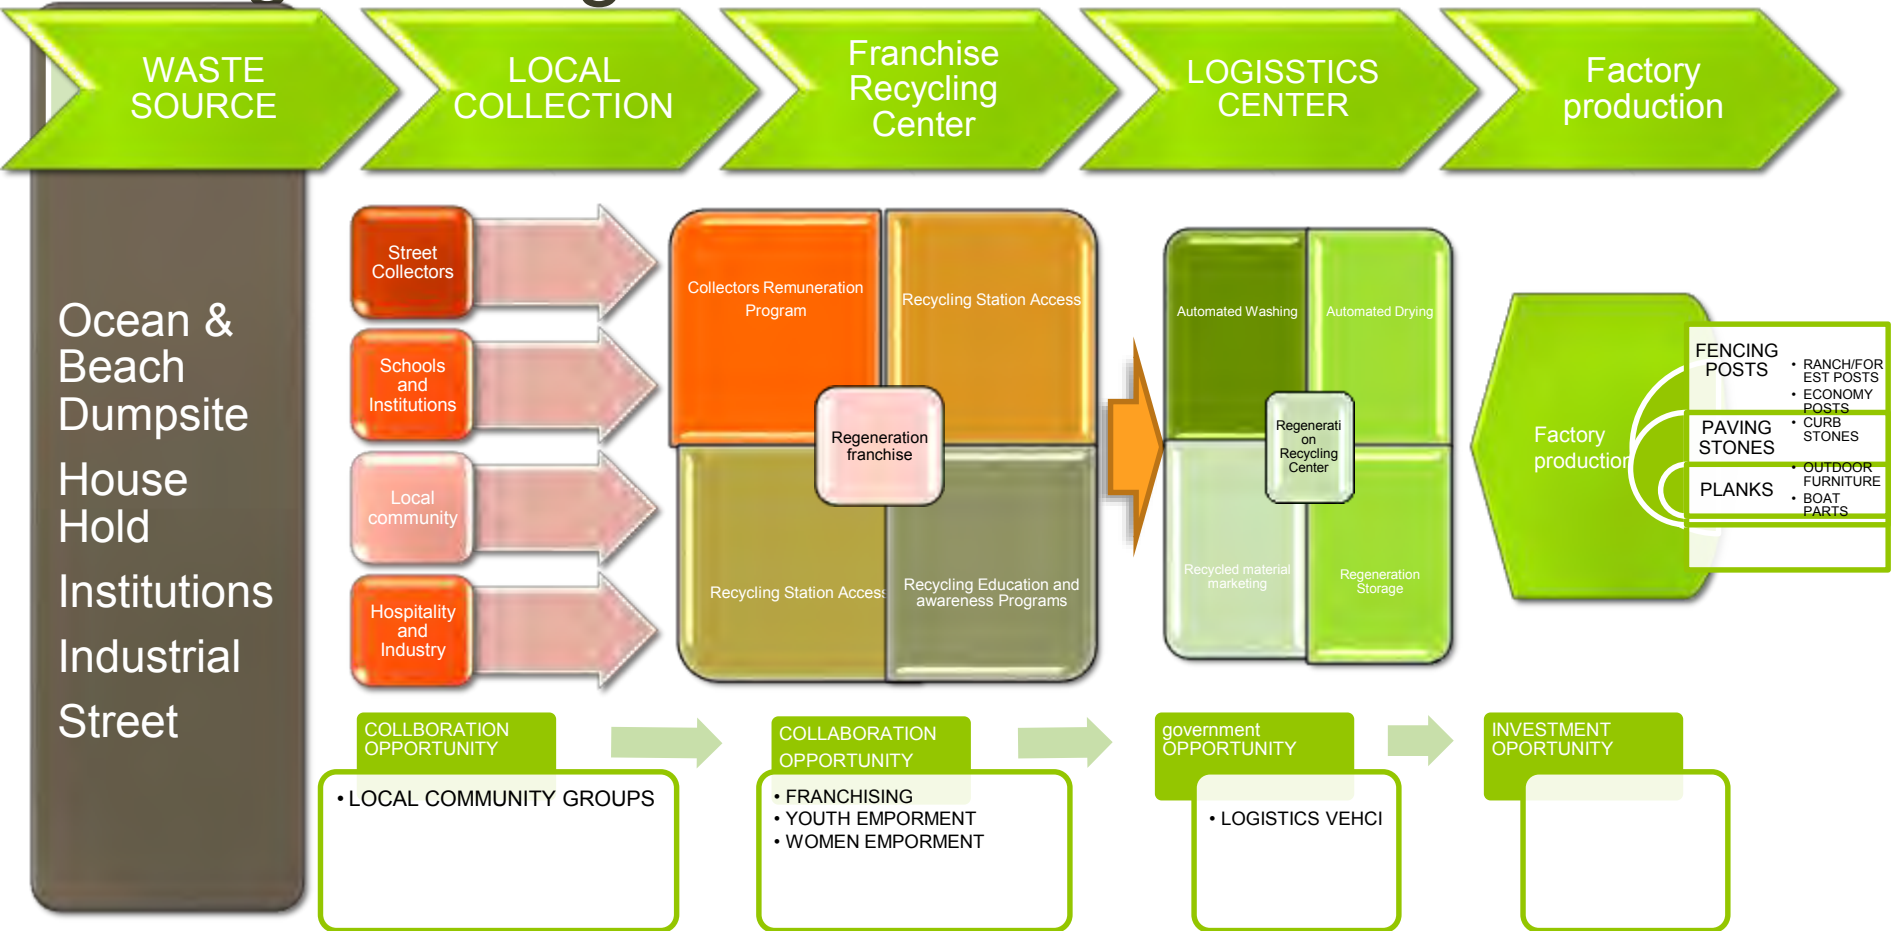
WASTE SOURCE

LOCAL COLLECTION

Franchise Recycling Center

LOGISSTICS CENTER

Factory production

Ocean & Beach Dumpsite

House Hold

Institutions

Industrial

Street

Street Collectors

Schools and Institutions

Local community

Hospitality and Industry

Collectors Remuneration Program

Recycling Station Access

Regeneration franchise

Recycling Station Access

Recycling Education and awareness Programs

Automated Washing

Automated Drying

Regeneration Recycling Center

Recycled material marketing

Regeneration Storage

Factory production

FENCING POSTS

• RANCH/FOREST POSTS
• ECONOMY POSTS

PAVING STONES

• CURB STONES

PLANKS

• OUTDOOR FURNITURE
• BOAT PARTS

COLLBORATION OPPERTUNITY

• LOCAL COMMUNITY GROUPS

COLLABORATION OPPORTUNITY

• FRANCHISING
• YOUTH EMPORMENT
• WOMEN EMPORMENT

government OPPERTUNITY

• LOGISTICS VEHCI

INVESTMENT OPORTUNITY